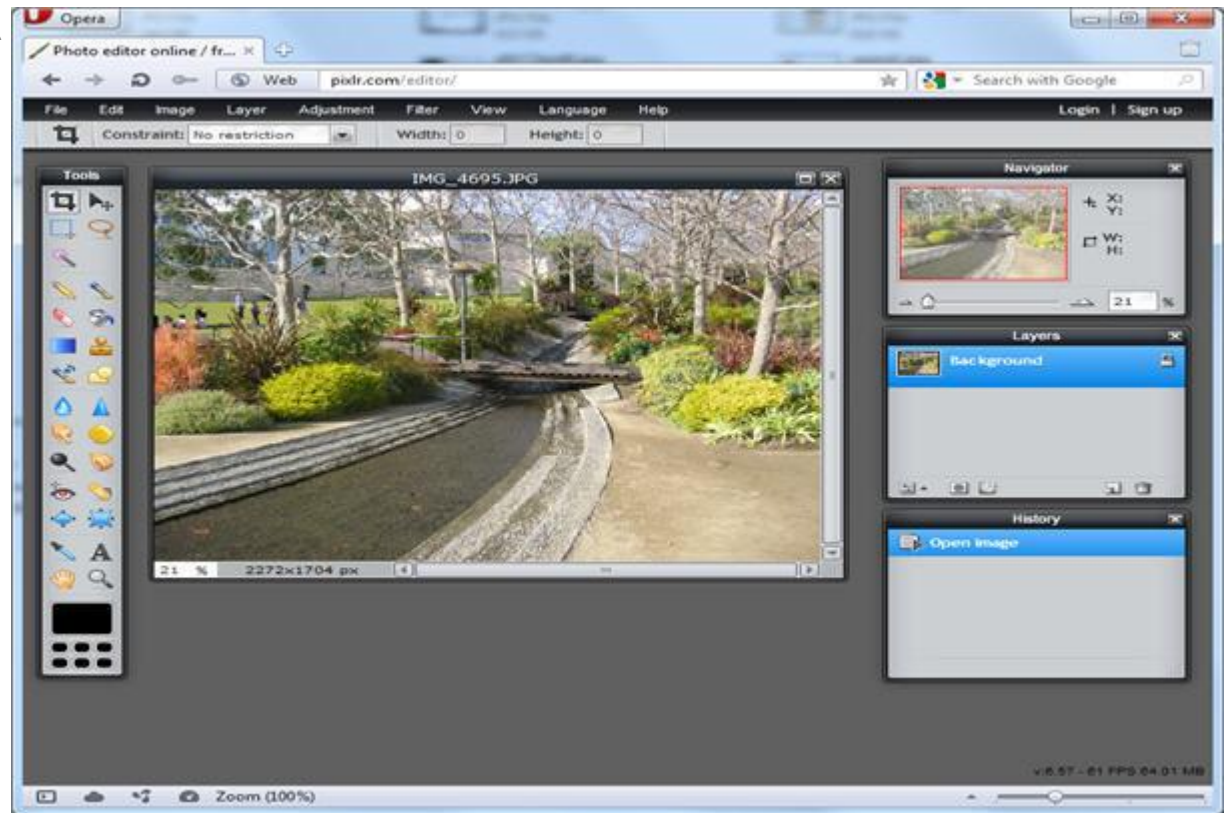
Opera

Photo editor online / fr... ×

Web pixlr.com/editor/

Search with Google

File Edit Image Layer Adjustment Filter View Language Help

Login | Sign up

Constraint: No restriction Width: 0 Height: 0

Tools

IMG_4695.JPG

21 % 2272x1704 px

Navigator

X: Y:

W: H:

21 %

Layers

Background

History

Open image

v.6.57 - 61 FPS 64.01 MB

Zoom (100%)